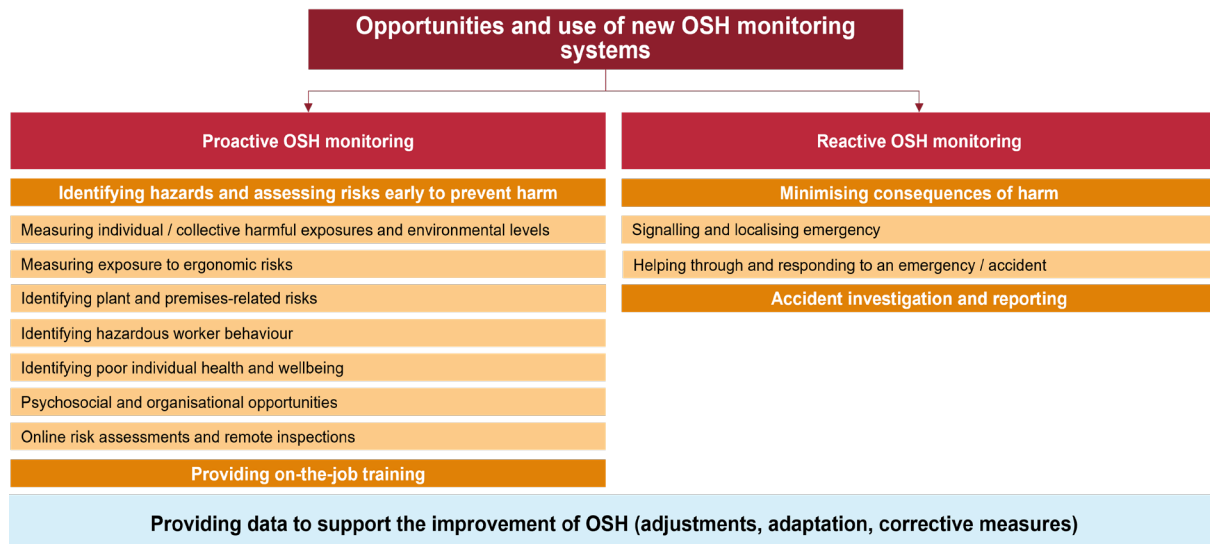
Opportunities and use of new OSH monitoring systems

Proactive OSH monitoring

Identifying hazards and assessing risks early to prevent harm

Measuring individual / collective harmful exposures and environmental levels

Measuring exposure to ergonomic risks

Identifying plant and premises-related risks

Identifying hazardous worker behaviour

Identifying poor individual health and wellbeing

Psychosocial and organisational opportunities

Online risk assessments and remote inspections

Providing on-the-job training

Reactive OSH monitoring

Minimising consequences of harm

Signalling and localising emergency

Helping through and responding to an emergency / accident

Accident investigation and reporting

Providing data to support the improvement of OSH (adjustments, adaptation, corrective measures)